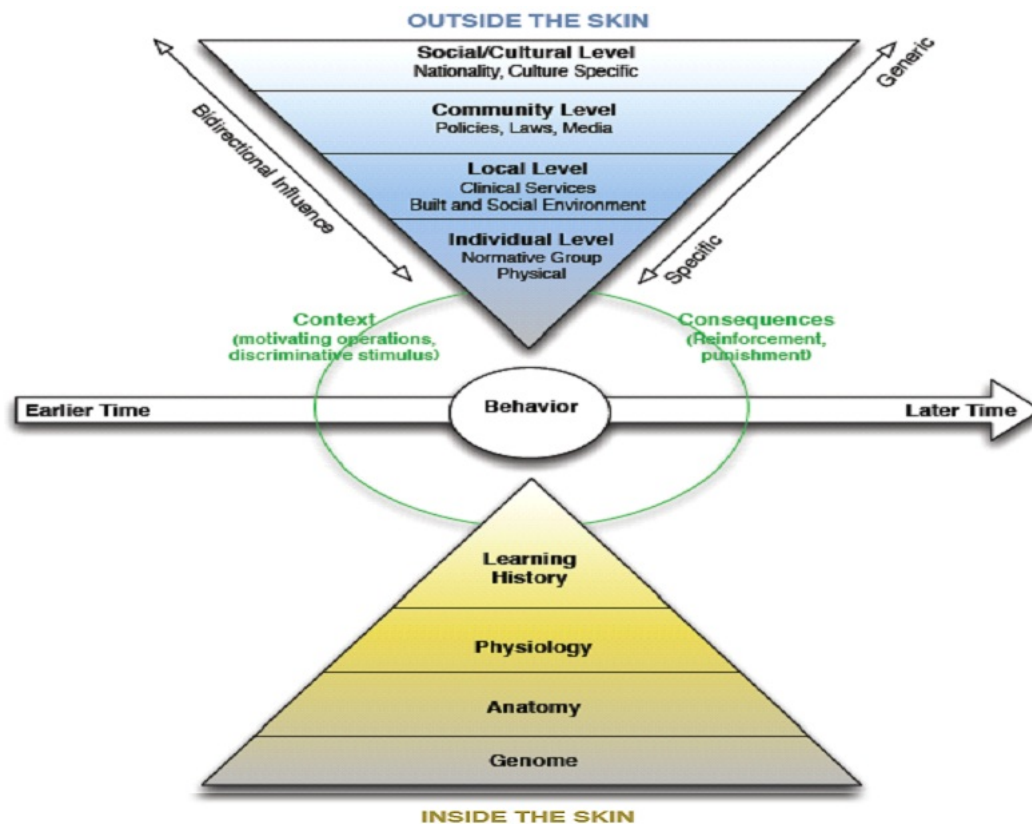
OUTSIDE THE SKIN

Social/Cultural Level
Nationality, Culture Specific

Community Level
Policies, Laws, Media

Local Level
Clinical Services
Built and Social Environment

Individual Level
Normative Group
Physical

Bidirectional Influence

Generic

Specific

Context
(motivating operations, discriminative stimulus)

Consequences
(Reinforcement, punishment)

Earlier Time

Behavior

Later Time

Learning History

Physiology

Anatomy

Genome

INSIDE THE SKIN